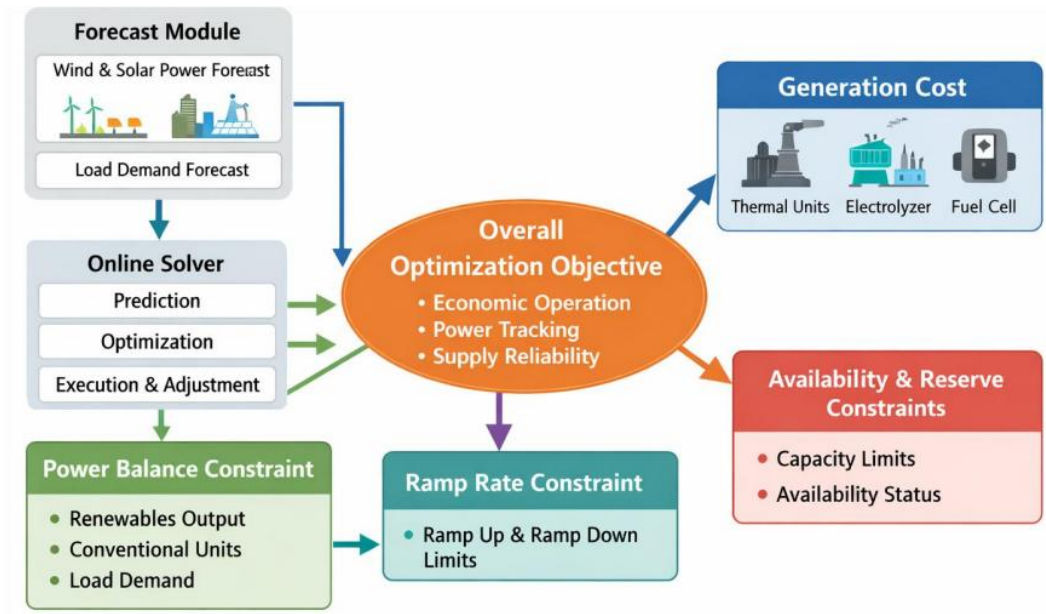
Forecast Module

Wind & Solar Power Forecast

Load Demand Forecast

Online Solver

Prediction

Optimization

Execution & Adjustment

Overall Optimization Objective

• Economic Operation
• Power Tracking
• Supply Reliability

Generation Cost

Thermal Units

Electrolyzer

Fuel Cell

Availability & Reserve Constraints

• Capacity Limits
• Availability Status

Power Balance Constraint

• Renewables Output
• Conventional Units
• Load Demand

Ramp Rate Constraint

• Ramp Up & Ramp Down Limits